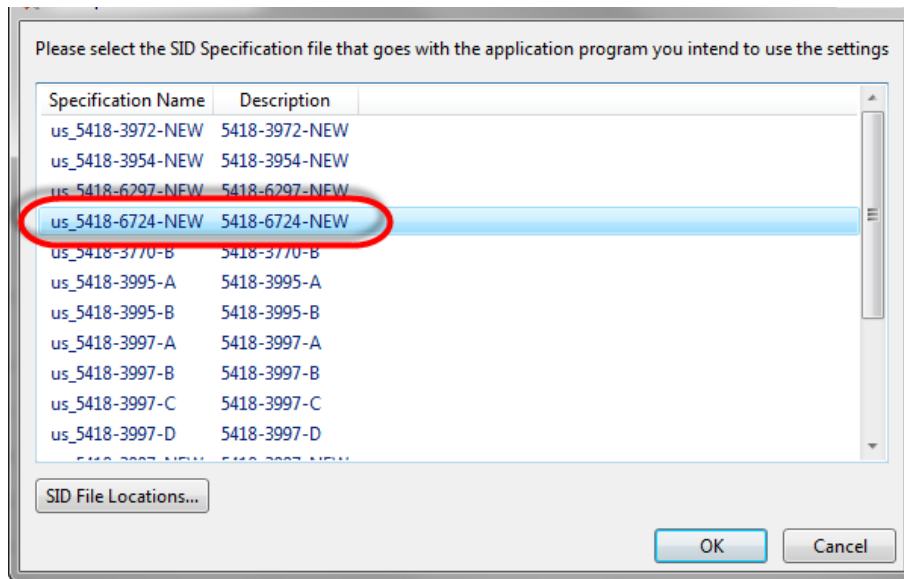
Please select the SID Specification file that goes with the application program you intend to use the settings

| Specification Name | Description |
|---|---|
| us_5418-3972-NEW | 5418-3972-NEW |
| us_5418-3954-NEW | 5418-3954-NEW |
| us_5418-6297-NEW | 5418-6297-NEW |
| us_5418-6724-NEW | 5418-6724-NEW |
| us_5418-3770-B | 5418-3770-B |
| us_5418-3995-A | 5418-3995-A |
| us_5418-3995-B | 5418-3995-B |
| us_5418-3997-A | 5418-3997-A |
| us_5418-3997-B | 5418-3997-B |
| us_5418-3997-C | 5418-3997-C |
| us_5418-3997-D | 5418-3997-D |
| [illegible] | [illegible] |

SID File Locations...

OK

Cancel